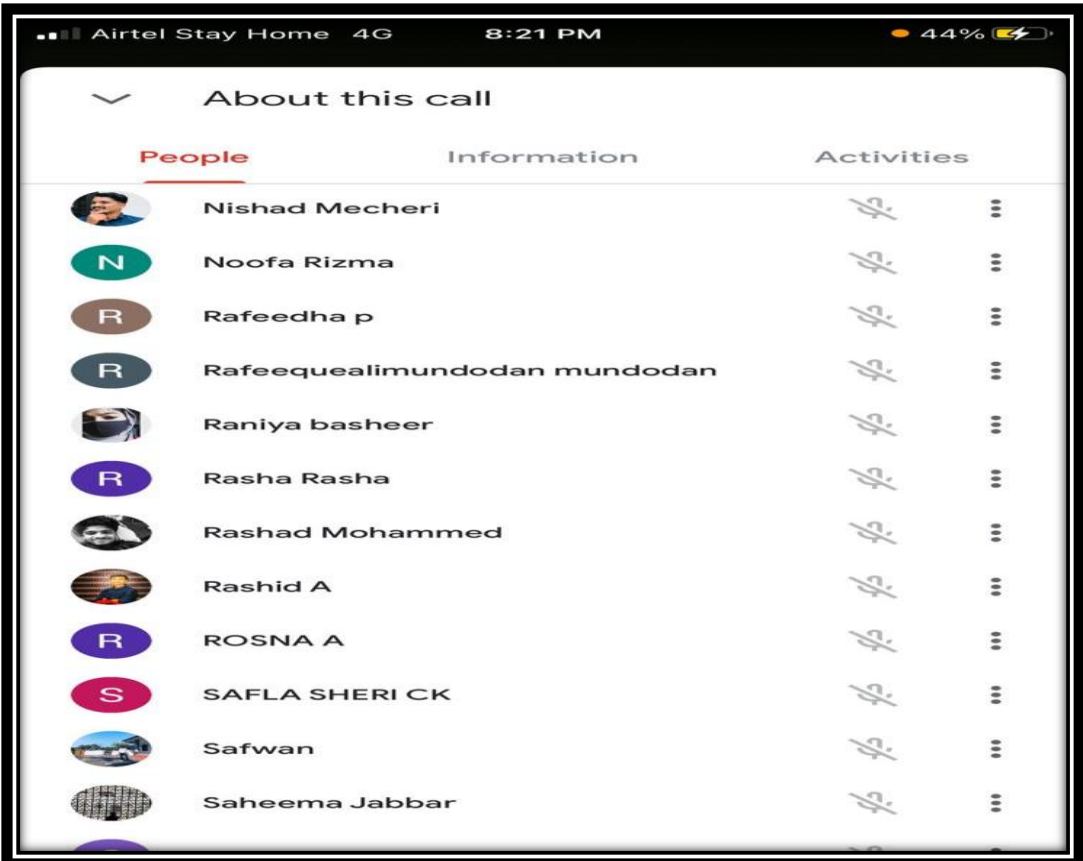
Airtel Stay Home 4G 8:21 PM 44%

About this call

People Information Activities

Nishad Mecheri

N Noofa Rizma

R Rafeedha p

R Rafeequealimundodan mundodan

Raniya basheer

R Rasha Rasha

Rashad Mohammed

Rashid A

R ROSNA A

S SAFLA SHERI CK

Safwan

Saheema Jabbar